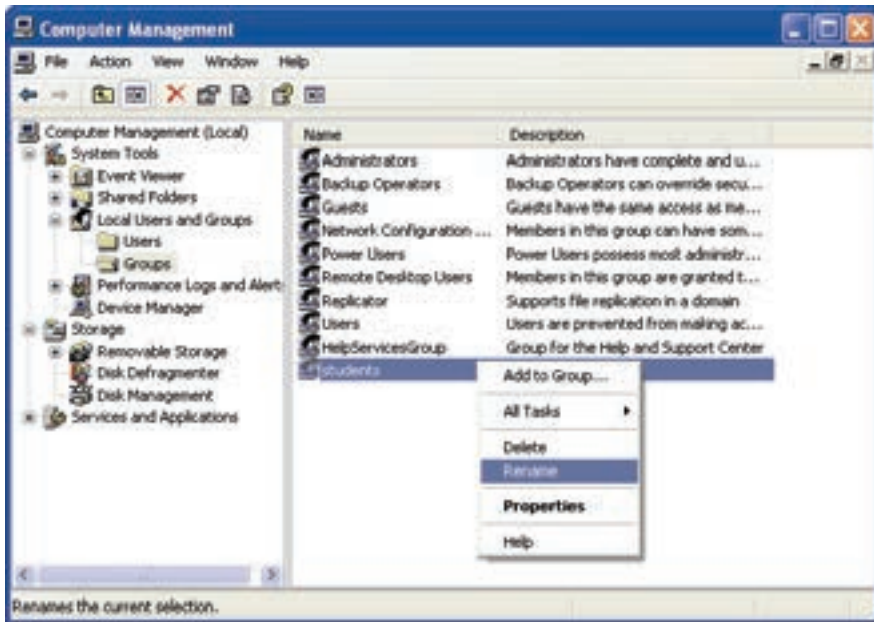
Computer Management

File Action View Window Help

Computer Management (Local)
System Tools
Event Viewer
Shared Folders
Local Users and Groups
Users
Groups
Performance Logs and Alert
Device Manager
Storage
Removable Storage
Disk Defragmenter
Disk Management
Services and Applications

| Name | Description |
|---|---|
| Administrators | Administrators have complete and u... |
| Backup Operators | Backup Operators can override secu... |
| Guests | Guests have the same access as me... |
| Network Configuration ... | Members in this group can have som... |
| Power Users | Power Users possess most administr... |
| Remote Desktop Users | Members in this group are granted t... |
| Replicator | Supports file replication in a domain |
| Users | Users are prevented from making ac... |
| HelpServicesGroup | Group for the Help and Support Center |
| students | |

Add to Group...
All Tasks
Delete
Rename
Properties
Help

Renames the current selection.